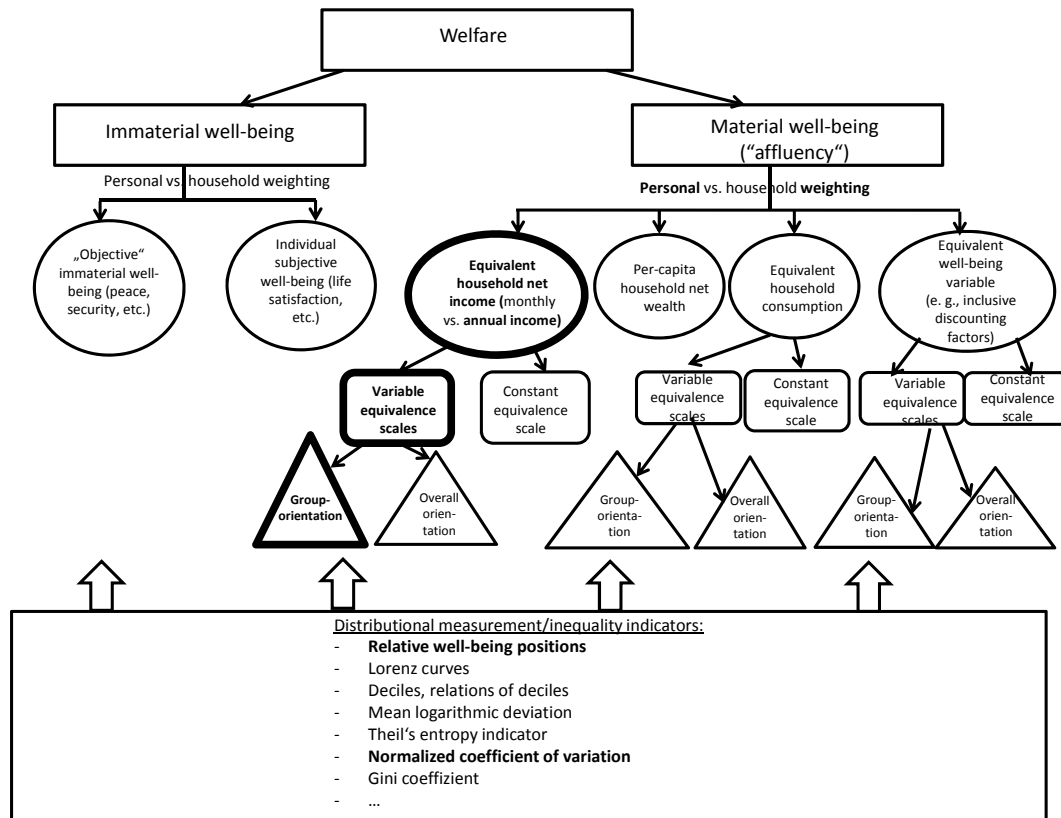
Welfare

Immaterial well-being

Material well-being ("affluency")

Personal vs. household weighting

Personal vs. household weighting

„Objective" immaterial well-being (peace, security, etc.)

Individual subjective well-being (life satisfaction, etc.)

Equivalent household net income (monthly vs. annual income)

Per-capita household net wealth

Equivalent household consumption

Equivalent well-being variable (e. g., inclusive discounting factors)

Variable equivalence scales

Constant equivalence scale

Variable equivalence scales

Constant equivalence scale

Variable equivalence scales

Constant equivalence scale

Group-orientation

Overall orientation

Group-orientation

Overall orientation

Group-orientation

Overall orientation

Distributional measurement/inequality indicators:
- Relative well-being positions
- Lorenz curves
- Deciles, relations of deciles
- Mean logarithmic deviation
- Theil's entropy indicator
- Normalized coefficient of variation
- Gini coeffizient
- …